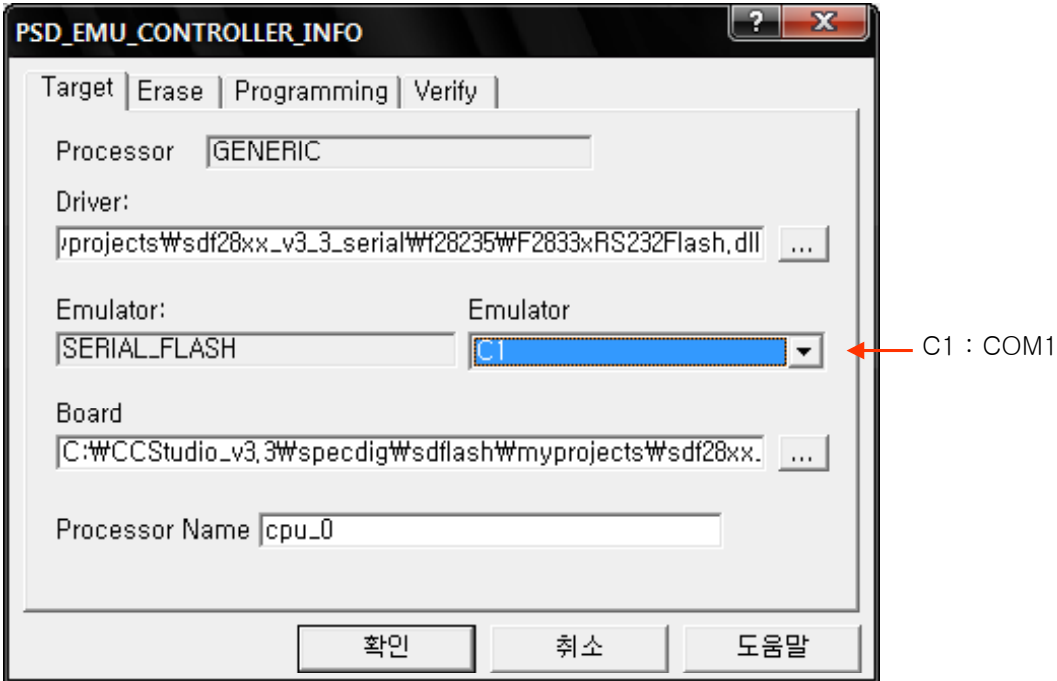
PSD_EMU_CONTROLLER_INFO

?

X

Target | Erase | Programming | Verify

Processor GENERIC

Driver:

/projects₩sdf28xx_v3_3_serial₩f28235₩F2833xRS232Flash.dll ...

Emulator:

SERIAL_FLASH

Emulator

C1

C1 : COM1

Board

C:₩CCStudio_v3.3₩specdig₩sdflash₩myprojects₩sdf28xx. ...

Processor Name cpu_0

확인 취소 도움말